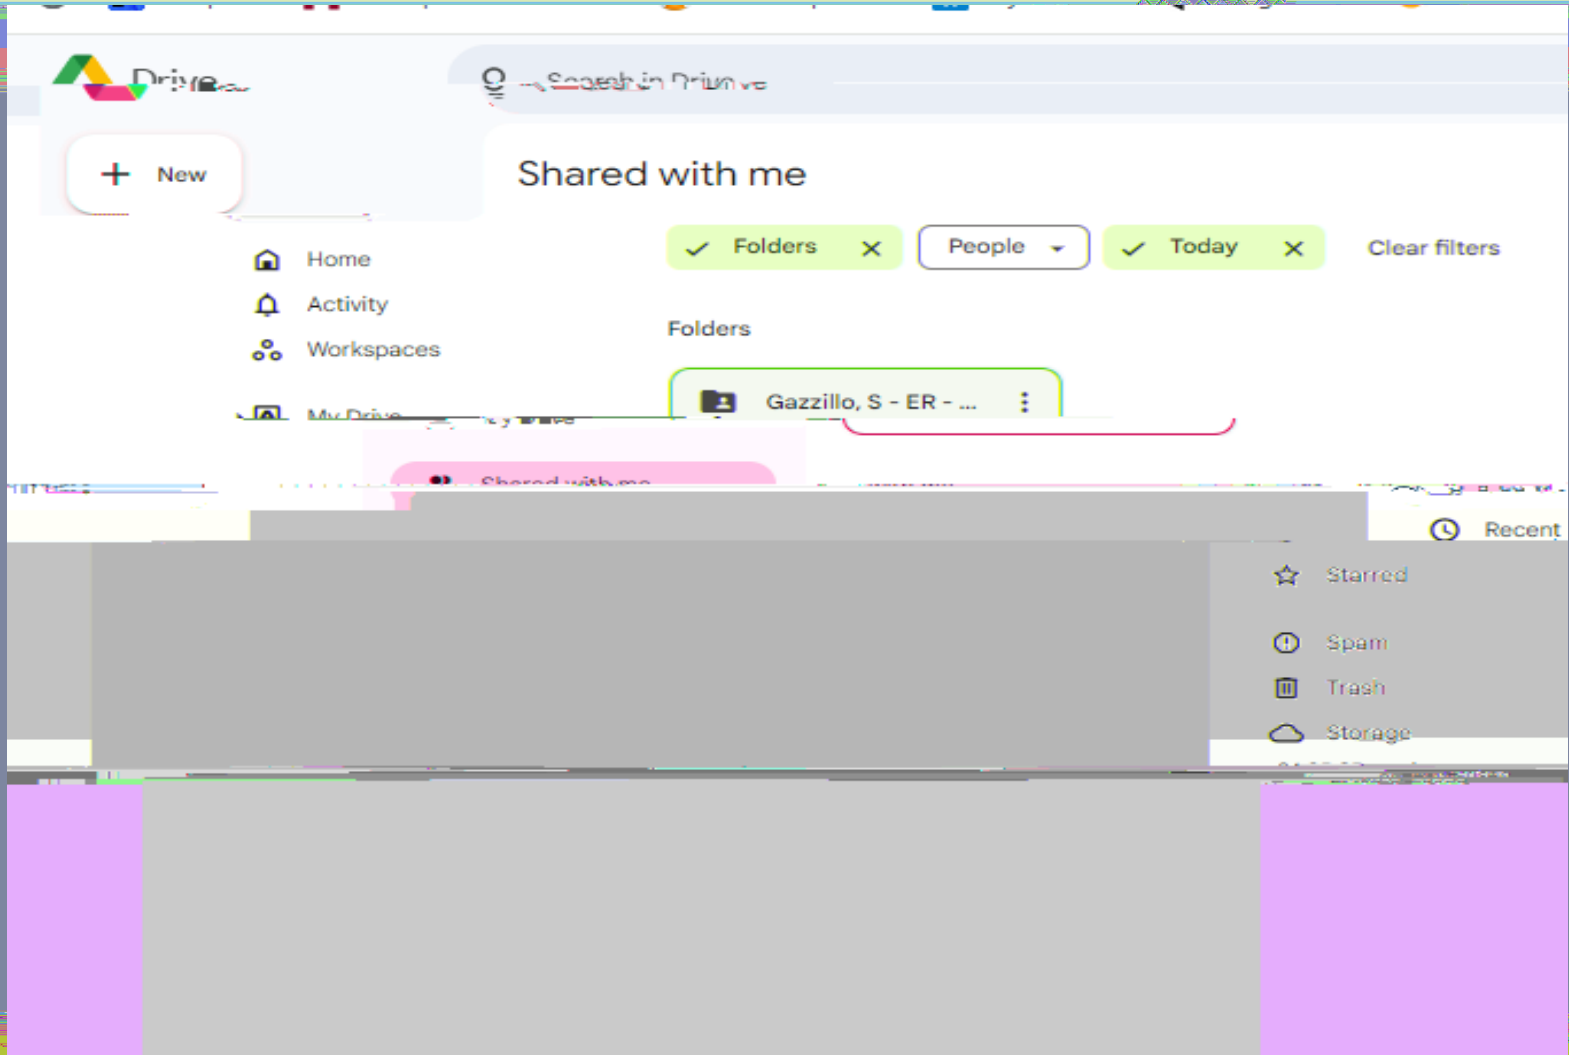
Drive

Search in Drive

New

Shared with me

Folders

People

Today

Clear filters

Home

Activity

Workspaces

Folders

Gazzillo, S - ER - ...

My Drive

Shared with me

Recent

Starred

Spam

Trash

Storage